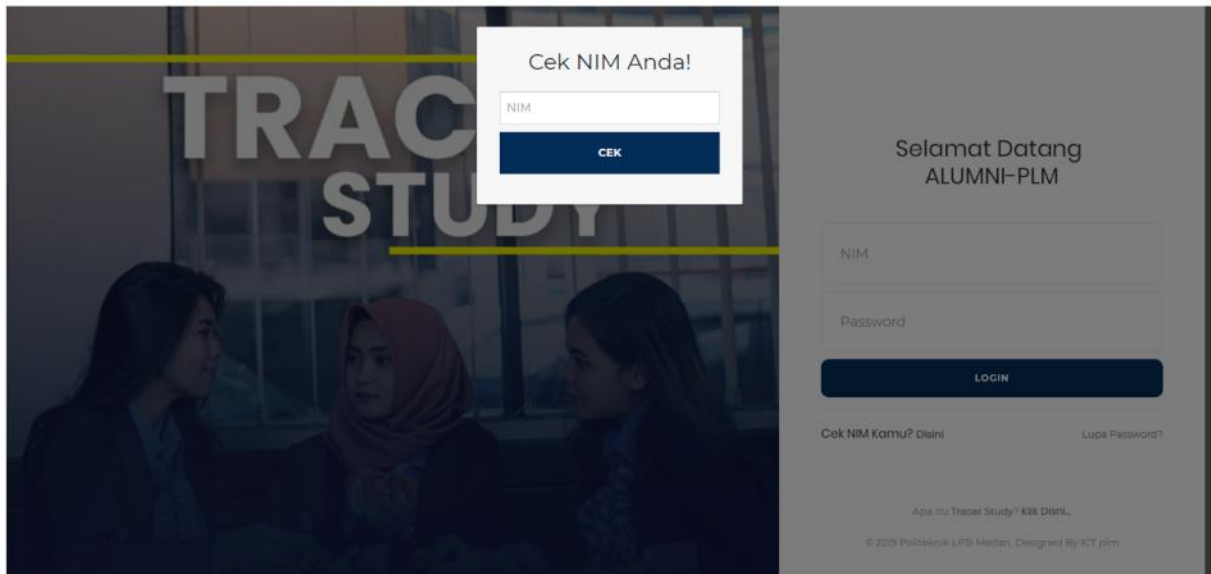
TRAC
STUDY

Cek NIM Anda!

NIM

CEK

Selamat Datang
ALUMNI-PLM

NIM

Password

LOGIN

Cek NIM Kamu? Disini

Lupa Password?

Apa itu Tracer Study? Klik Disini...

© 2019 Politeknik LP3I Medan. Designed By ICT plm